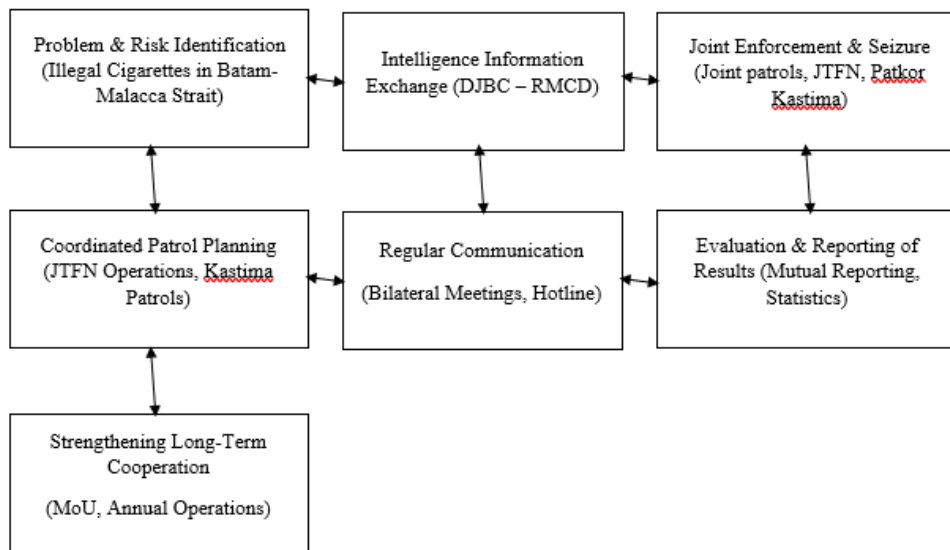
Problem & Risk Identification (Illegal Cigarettes in Batam-Malacca Strait)

Intelligence Information Exchange (DJBC – RMCD)

Joint Enforcement & Seizure (Joint patrols, JTFN, Patkor Kastima)

Coordinated Patrol Planning (JTFN Operations, Kastima Patrols)

Regular Communication

(Bilateral Meetings, Hotline)

Evaluation & Reporting of Results (Mutual Reporting, Statistics)

Strengthening Long-Term Cooperation

(MoU, Annual Operations)